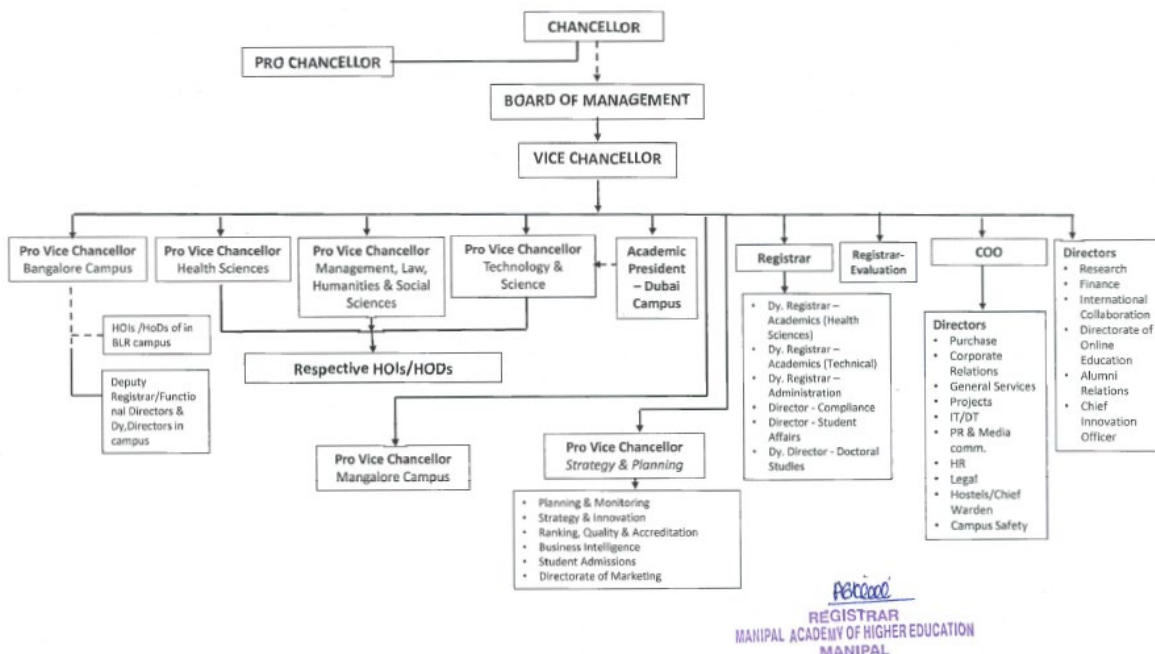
CHANCELLOR

PRO CHANCELLOR

BOARD OF MANAGEMENT

VICE CHANCELLOR

Pro Vice Chancellor Bangalore Campus

Pro Vice Chancellor Health Sciences

Pro Vice Chancellor Management, Law, Humanities & Social Sciences

Pro Vice Chancellor Technology & Science

Academic President – Dubai Campus

Registrar

Registrar-Evaluation

COO

Directors
• Research
• Finance
• International Collaboration
• Directorate of Online Education
• Alumni Relations
• Chief Innovation Officer

HOIs /HoDs of in BLR campus

Deputy Registrar/Functional Directors & Dy,Directors in campus

Respective HOIs/HODs

• Dy. Registrar – Academics (Health Sciences)
• Dy. Registrar – Academics (Technical)
• Dy. Registrar – Administration
• Director - Compliance
• Director - Student Affairs
• Dy. Director - Doctoral Studies

Directors
• Purchase
• Corporate Relations
• General Services
• Projects
• IT/DT
• PR & Media comm.
• HR
• Legal
• Hostels/Chief Warden
• Campus Safety

Pro Vice Chancellor Mangalore Campus

Pro Vice Chancellor Strategy & Planning

• Planning & Monitoring
• Strategy & Innovation
• Ranking, Quality & Accreditation
• Business Intelligence
• Student Admissions
• Directorate of Marketing

Pbcool
REGISTRAR
MANIPAL ACADEMY OF HIGHER EDUCATION
MANIPAL